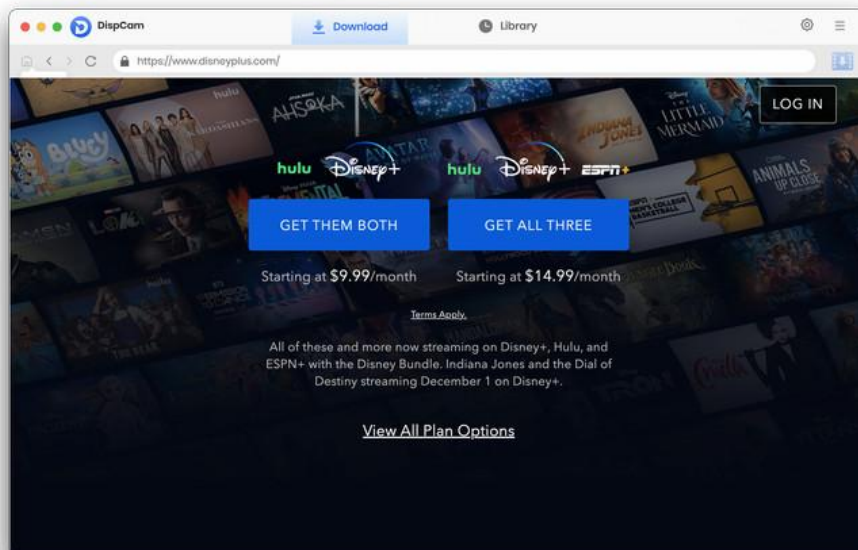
DispCam

Download

Library

https://www.disneyplus.com/

LOG IN

hulu Disney+

hulu Disney+ ESPN+

GET THEM BOTH

GET ALL THREE

Starting at $9.99/month

Starting at $14.99/month

Terms Apply.

All of these and more now streaming on Disney+, Hulu, and ESPN+ with the Disney Bundle. Indiana Jones and the Dial of Destiny streaming December 1 on Disney+.

View All Plan Options